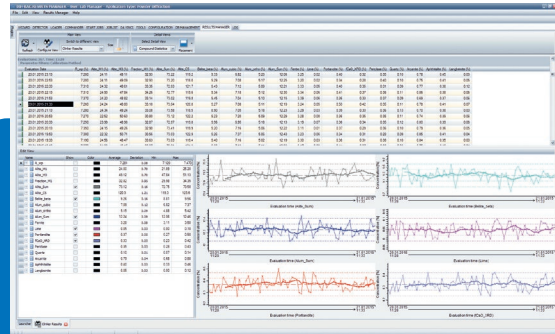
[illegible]

File Edit View Results Manager Help

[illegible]

Refresh Configure View Compound Statistics Maximize

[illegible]

| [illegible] | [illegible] | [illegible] | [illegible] | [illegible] | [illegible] | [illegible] | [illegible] | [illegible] |
|---|---|---|---|---|---|---|---|---|
| 2021-2015 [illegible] | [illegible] | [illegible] | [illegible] | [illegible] | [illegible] | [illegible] | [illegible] | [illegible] |

| | Show | Color | Average | Deviation | Max |
|---|---|---|---|---|---|
| K_ver | | | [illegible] | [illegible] | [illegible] |
| Alite_M1 | | | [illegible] | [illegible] | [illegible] |
| Alite_M3 | | | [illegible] | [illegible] | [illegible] |
| Alite_Sum | | | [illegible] | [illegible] | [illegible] |
| Belite_alpha | | | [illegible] | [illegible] | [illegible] |
| Belite_beta | | | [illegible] | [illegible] | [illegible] |
| Alum_cubic | | | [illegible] | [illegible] | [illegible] |
| Alum_ortho | | | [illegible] | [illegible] | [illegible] |
| Alum_Sum | | | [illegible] | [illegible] | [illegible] |
| Ferrite | | | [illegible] | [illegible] | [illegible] |
| Lime | | | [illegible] | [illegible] | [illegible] |
| Portlandite | | | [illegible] | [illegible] | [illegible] |
| fCaO_XRD | | | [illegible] | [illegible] | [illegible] |
| Periclase | | | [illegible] | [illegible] | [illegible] |
| Quartz | | | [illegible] | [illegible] | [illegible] |
| Arcanite | | | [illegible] | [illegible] | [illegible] |
| Aphthitalite | | | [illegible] | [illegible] | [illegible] |
| Langbeinite | | | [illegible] | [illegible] | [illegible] |

Evaluation time (Alite_Sum)
Evaluation time (Belite_beta)
Evaluation time (Alum_Sum)
Evaluation time (Lime)
Evaluation time (Portlandite)
Evaluation time (CaO_XRD)

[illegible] Other Results